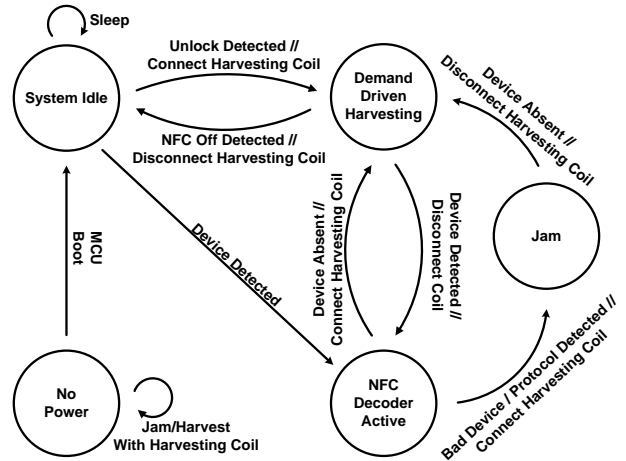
Sleep

System Idle

Unlock Detected // Connect Harvesting Coil

NFC Off Detected // Disconnect Harvesting Coil

Demand Driven Harvesting

Device Absent // Disconnect Harvesting Coil

Jam

MCU Boot

Device Detected

Device Absent // Connect Harvesting Coil

Device Detected // Disconnect Coil

No Power

Jam/Harvest With Harvesting Coil

NFC Decoder Active

Bad Device / Protocol Detected // Connect Harvesting Coil